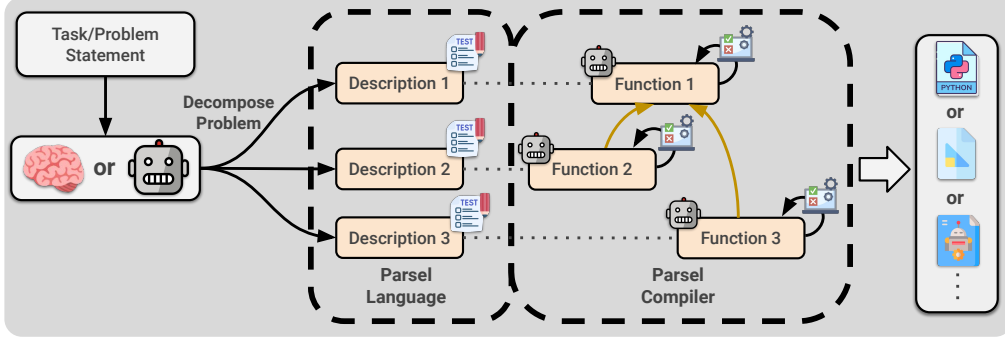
Task/Problem Statement

or

Decompose Problem

Description 1

TEST

Description 2

TEST

Description 3

TEST

Parsel Language

Function 1

Function 2

Function 3

Parsel Compiler

PYTHON

or

or

.
.
.